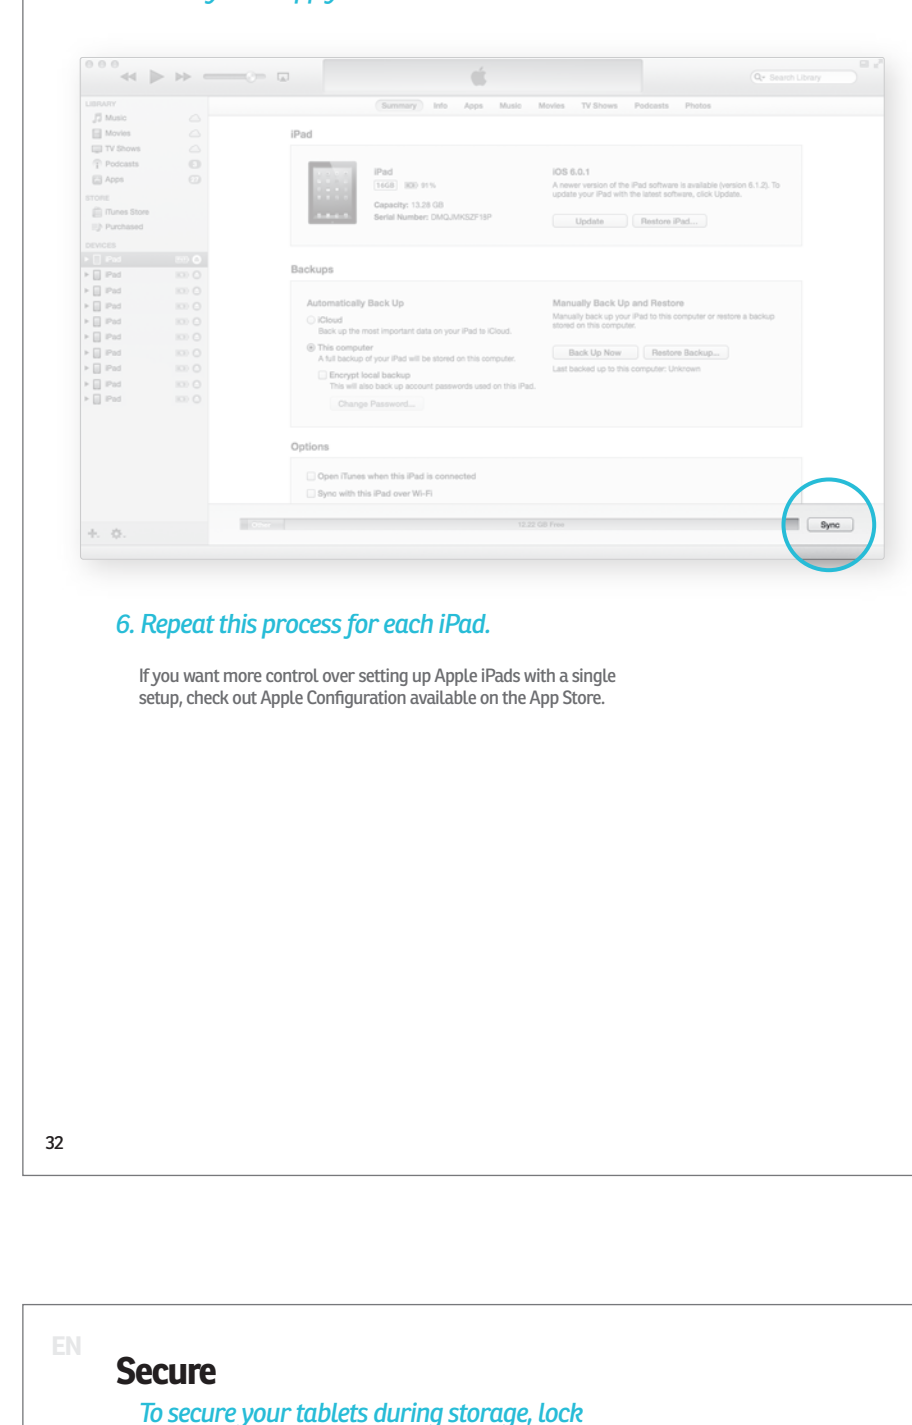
Search Library

LIBRARY
Music
Movies
TV Shows
Podcasts
Apps
STORE
iTunes Store
Purchased
DEVICES
iPad
iPad
iPad
iPad
iPad
iPad
iPad
iPad
iPad
iPad

Summary Info Apps Music Movies TV Shows Podcasts Photos

iPad

iPad
16GB 81%
Capacity: 13.28 GB
Serial Number: DMQJMKSZF18P

iOS 6.0.1
A newer version of the iPad software is available (version 6.1.2). To update your iPad with the latest software, click Update.
Update Restore iPad...

Backups

Automatically Back Up
iCloud
Back up the most important data on your iPad to iCloud.
This computer
A full backup of your iPad will be stored on this computer.
Encrypt local backup
This will also back up account passwords used on this iPad.
Change Password...

Manually Back Up and Restore
Manually back up your iPad to this computer or restore a backup stored on this computer.
Back Up Now Restore Backup...
Last backed up to this computer: Unknown

Options

Open iTunes when this iPad is connected
Sync with this iPad over Wi-Fi

Other 12.22 GB Free
Sync

6. Repeat this process for each iPad.

If you want more control over setting up Apple iPads with a single setup, check out Apple Configuration available on the App Store.

32

EN
Secure
To secure your tablets during storage, lock